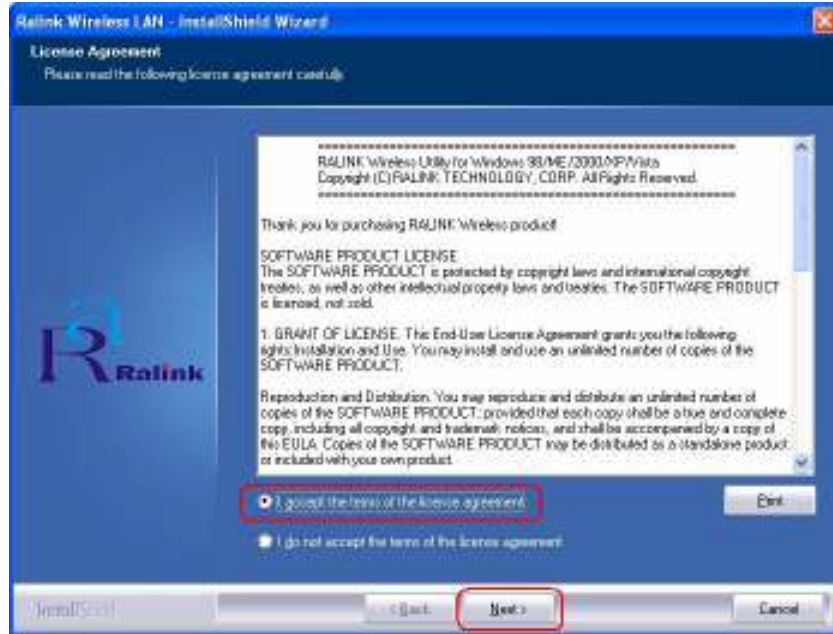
Ralink Wireless LAN - InstallShield Wizard

License Agreement
Please read the following license agreement carefully.

==========================================
RALINK Wireless Utility for Windows 98/ME/2000/XP/Vista
Copyright (C) RALINK TECHNOLOGY, CORP. All Rights Reserved.
==========================================

Thank you for purchasing RALINK Wireless product!

SOFTWARE PRODUCT LICENSE
The SOFTWARE PRODUCT is protected by copyright laws and international copyright treaties, as well as other intellectual property laws and treaties. The SOFTWARE PRODUCT is licensed, not sold.

1. GRANT OF LICENSE. This End-User License Agreement grants you the following rights: Installation and Use. You may install and use an unlimited number of copies of the SOFTWARE PRODUCT.

Reproduction and Distribution. You may reproduce and distribute an unlimited number of copies of the SOFTWARE PRODUCT; provided that each copy shall be a true and complete copy, including all copyright and trademark notices, and shall be accompanied by a copy of this EULA. Copies of the SOFTWARE PRODUCT may be distributed as a standalone product or included with your own product.

Ralink

I accept the terms of the license agreement

I do not accept the terms of the license agreement

Print

InstallShield

< Back

Next >

Cancel